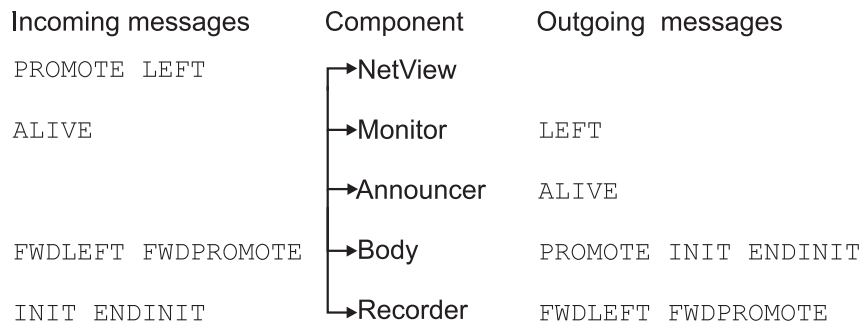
| Incoming messages | Component | Outgoing messages |
|---|---|---|
| PROMOTE LEFT | NetView | |
| ALIVE | Monitor | LEFT |
| | Announcer | ALIVE |
| FWDLEFT FWDPROMOTE | Body | PROMOTE INIT ENDINIT |
| INIT ENDINIT | Recorder | FWDLEFT FWDPROMOTE |